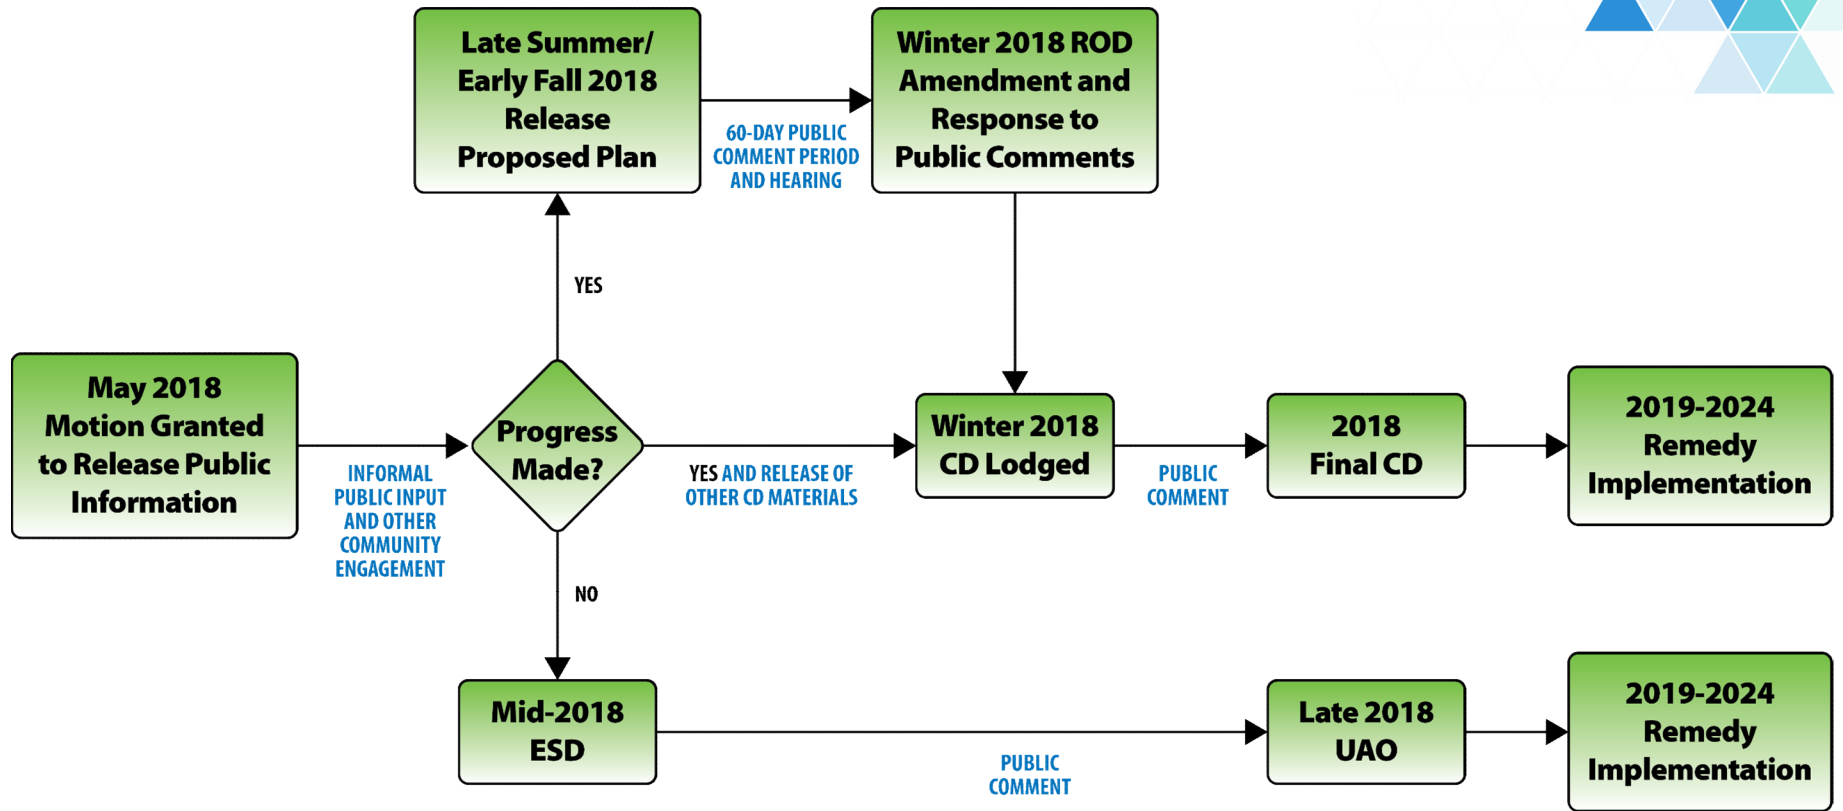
Late Summer/ Early Fall 2018 Release Proposed Plan

60-DAY PUBLIC COMMENT PERIOD AND HEARING

Winter 2018 ROD Amendment and Response to Public Comments

YES

May 2018 Motion Granted to Release Public Information

INFORMAL PUBLIC INPUT AND OTHER COMMUNITY ENGAGEMENT

Progress Made?

YES AND RELEASE OF OTHER CD MATERIALS

Winter 2018 CD Lodged

PUBLIC COMMENT

2018 Final CD

2019-2024 Remedy Implementation

NO

Mid-2018 ESD

PUBLIC COMMENT

Late 2018 UAO

2019-2024 Remedy Implementation